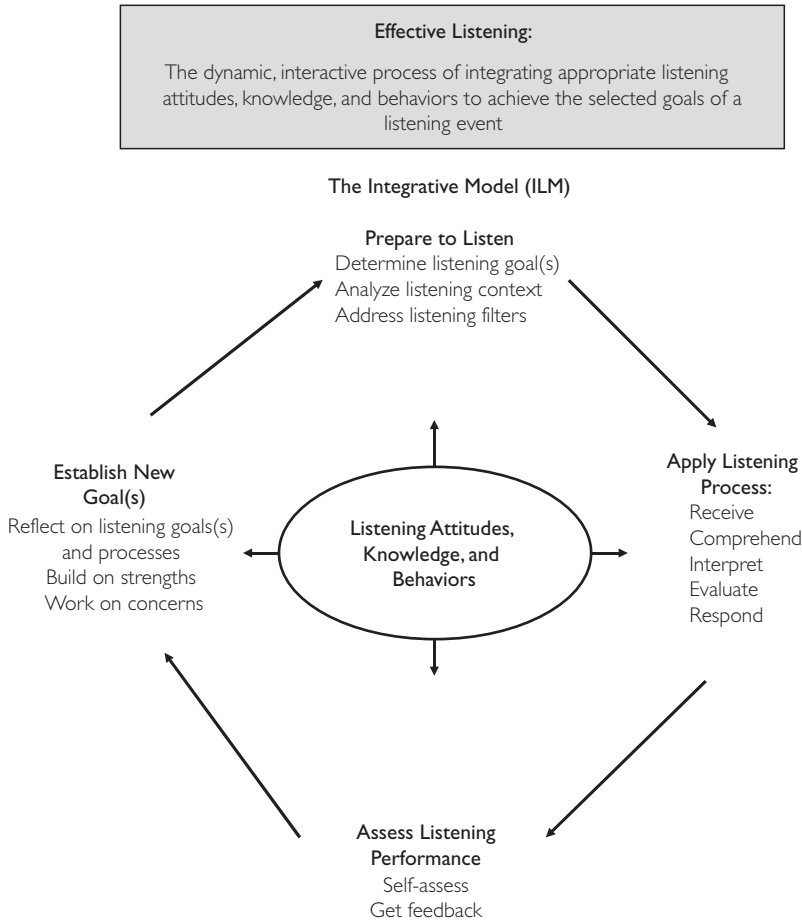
Effective Listening:

The dynamic, interactive process of integrating appropriate listening attitudes, knowledge, and behaviors to achieve the selected goals of a listening event

The Integrative Model (ILM)

Prepare to Listen
Determine listening goal(s)
Analyze listening context
Address listening filters

Establish New Goal(s)
Reflect on listening goals(s) and processes
Build on strengths
Work on concerns

Listening Attitudes, Knowledge, and Behaviors

Apply Listening Process:
Receive
Comprehend
Interpret
Evaluate
Respond

Assess Listening Performance
Self-assess
Get feedback